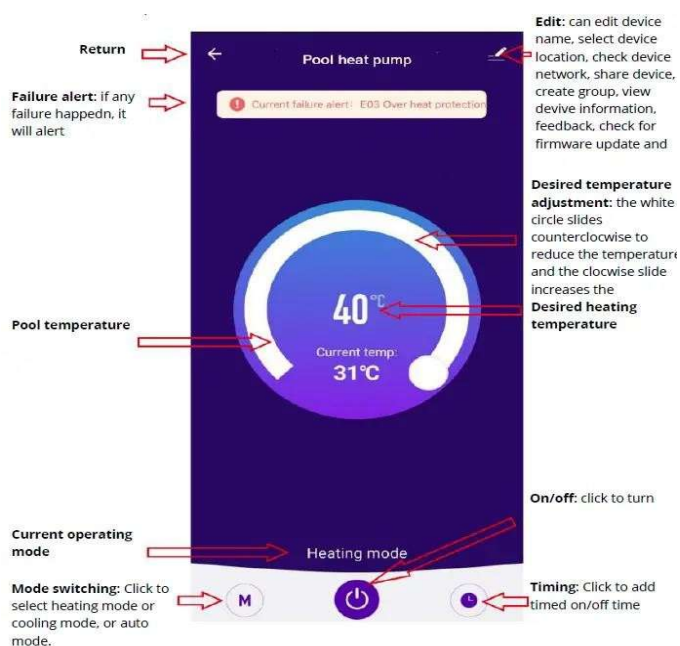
Return

Pool heat pump

Edit: can edit device name, select device location, check device network, share device, create group, view devive information, feedback, check for firmware update and

Failure alert: if any failure happedn, it will alert

Current failure alert: E03 Over heat protection

Desired temperature adjustment: the white circle slides counterclocwise to reduce the temperature and the clocwise slide increases the

Desired heating temperature

Pool temperature

40°C

Current temp: 31°C

On/off: click to turn

Current operating mode

Heating mode

Mode switching: Click to select heating mode or cooling mode, or auto mode.

M

Timing: Click to add timed on/off time